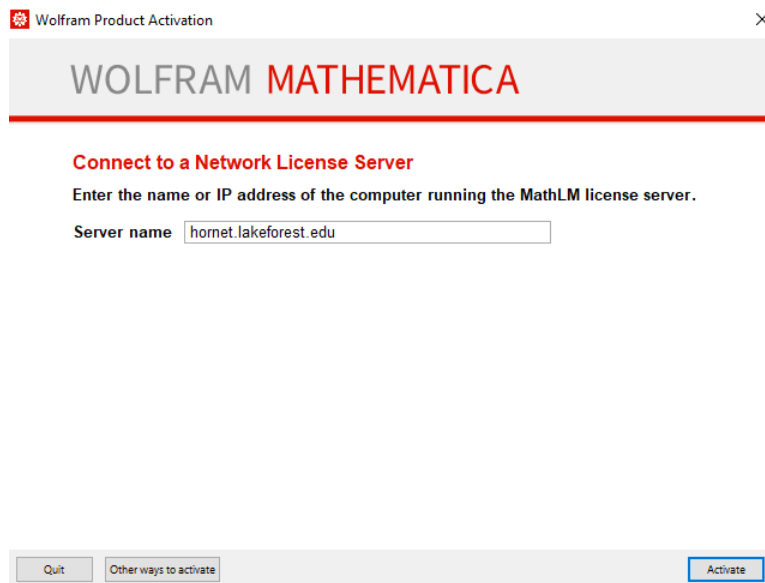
Wolfram Product Activation

×

WOLFRAM MATHEMATICA

Connect to a Network License Server

Enter the name or IP address of the computer running the MathLM license server.

Server name hornet.lakeforest.edu

Quit

Other ways to activate

Activate